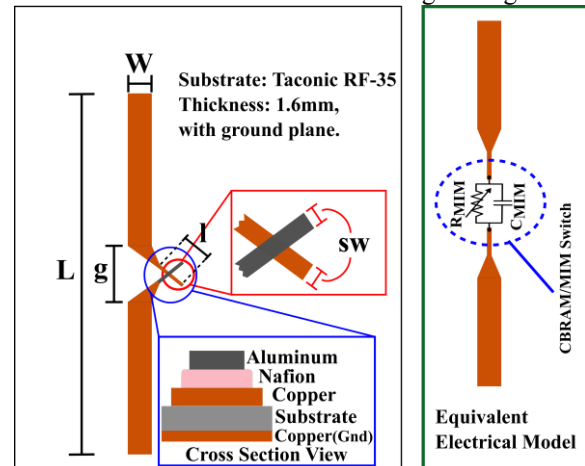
W

Substrate: Taconic RF-35
Thickness: 1.6mm, with ground plane.

L

g

l

sw

Aluminum
Nafion
Copper
Substrate
Copper(Gnd)
Cross Section View

$R_{MIM}$

$C_{MIM}$

CBRAM/MIM Switch

Equivalent Electrical Model